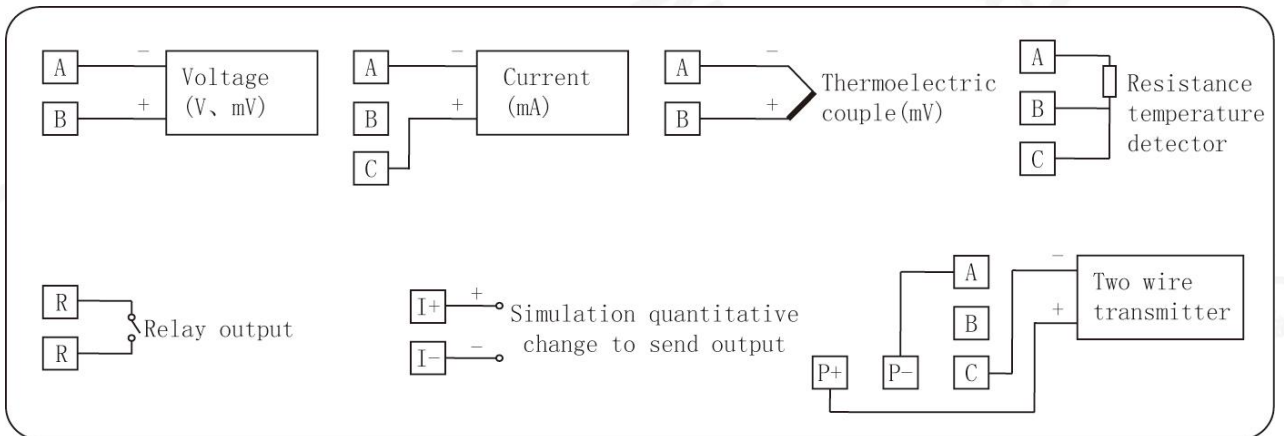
A − Voltage (V、mV)
B +

A − Current (mA)
B
C +

A −
B + Thermoelectric couple(mV)

A
B Resistance temperature detector
C

R
R Relay output

I+ + Simulation quantitative change to send output
I− −

A − Two wire transmitter
B +
P+ P− C